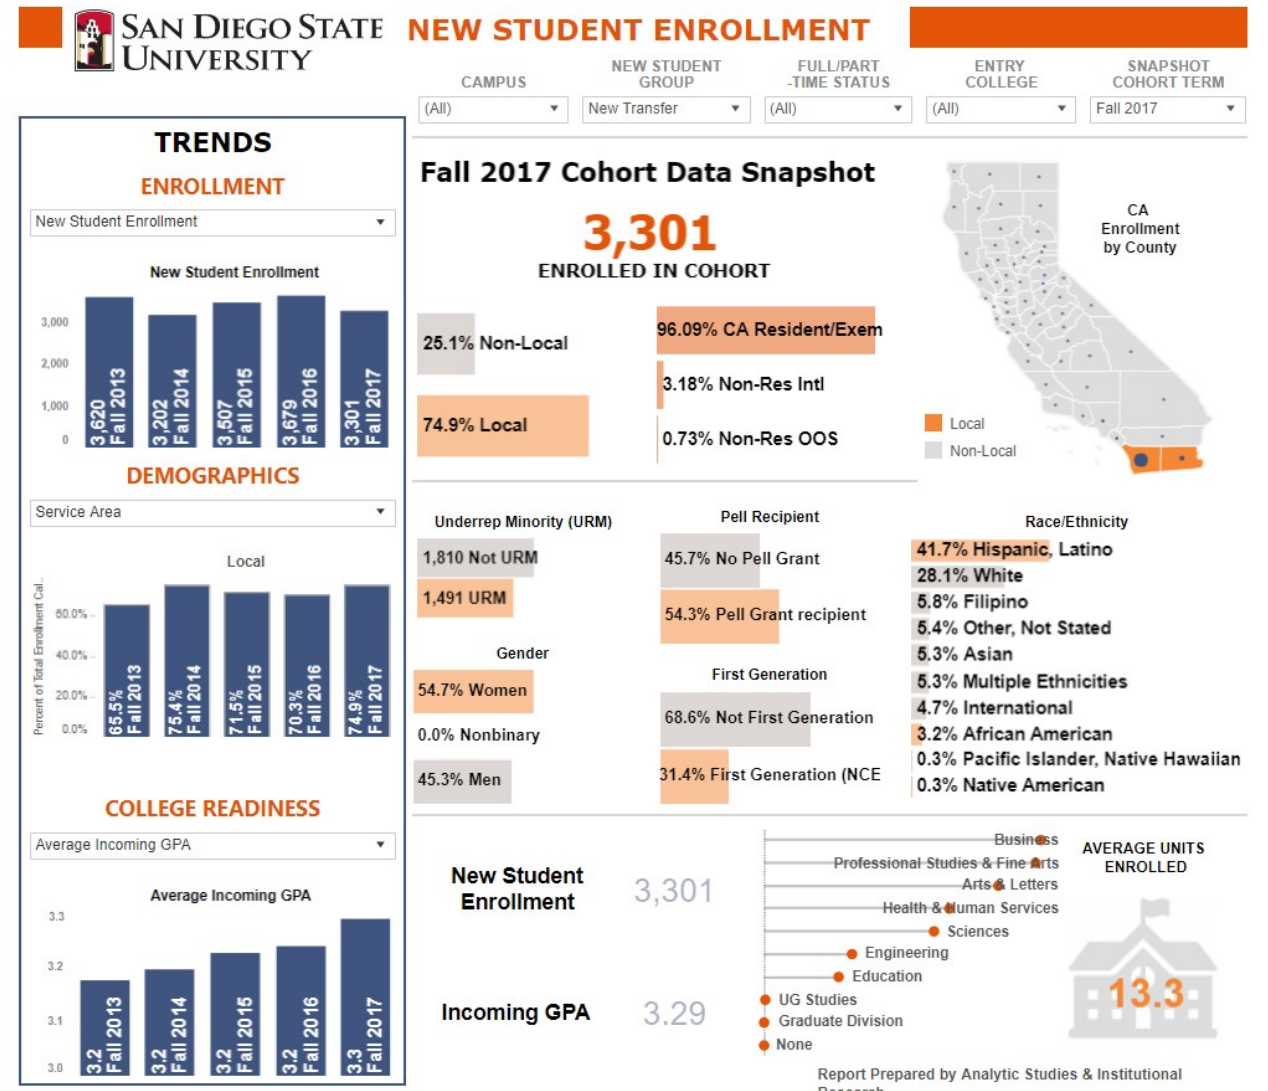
SAN DIEGO STATE UNIVERSITY

NEW STUDENT ENROLLMENT

CAMPUS (All)
NEW STUDENT GROUP New Transfer
FULL/PART -TIME STATUS (All)
ENTRY COLLEGE (All)
SNAPSHOT COHORT TERM Fall 2017

TRENDS

ENROLLMENT

New Student Enrollment

New Student Enrollment

| 3,620 Fall 2013 | 3,202 Fall 2014 | 3,507 Fall 2015 | 3,679 Fall 2016 | 3,301 Fall 2017 |
|---|---|---|---|---|

3,000
2,000
1,000
0

DEMOGRAPHICS

Service Area

Local

Percent of Total Enrollment Cal..

60.0%
40.0%
20.0%
0.0%

| 65.5% Fall 2013 | 75.4% Fall 2014 | 71.5% Fall 2015 | 70.3% Fall 2016 | 74.9% Fall 2017 |
|---|---|---|---|---|

COLLEGE READINESS

Average Incoming GPA

Average Incoming GPA

3.3
3.2
3.1
3.0

| 3.2 Fall 2013 | 3.2 Fall 2014 | 3.2 Fall 2015 | 3.2 Fall 2016 | 3.3 Fall 2017 |
|---|---|---|---|---|

Fall 2017 Cohort Data Snapshot

3,301
ENROLLED IN COHORT

25.1% Non-Local
74.9% Local

96.09% CA Resident/Exem
3.18% Non-Res Intl
0.73% Non-Res OOS

CA Enrollment by County

Local
Non-Local

Underrep Minority (URM)
1,810 Not URM
1,491 URM

Gender
54.7% Women
0.0% Nonbinary
45.3% Men

Pell Recipient
45.7% No Pell Grant
54.3% Pell Grant recipient

First Generation
68.6% Not First Generation
31.4% First Generation (NCE

Race/Ethnicity
41.7% Hispanic, Latino
28.1% White
5.8% Filipino
5.4% Other, Not Stated
5.3% Asian
5.3% Multiple Ethnicities
4.7% International
3.2% African American
0.3% Pacific Islander, Native Hawaiian
0.3% Native American

New Student Enrollment 3,301

Incoming GPA 3.29

Business
Professional Studies & Fine Arts
Arts & Letters
Health & Human Services
Sciences
Engineering
Education
UG Studies
Graduate Division
None

AVERAGE UNITS ENROLLED

13.3

Report Prepared by Analytic Studies & Institutional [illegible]